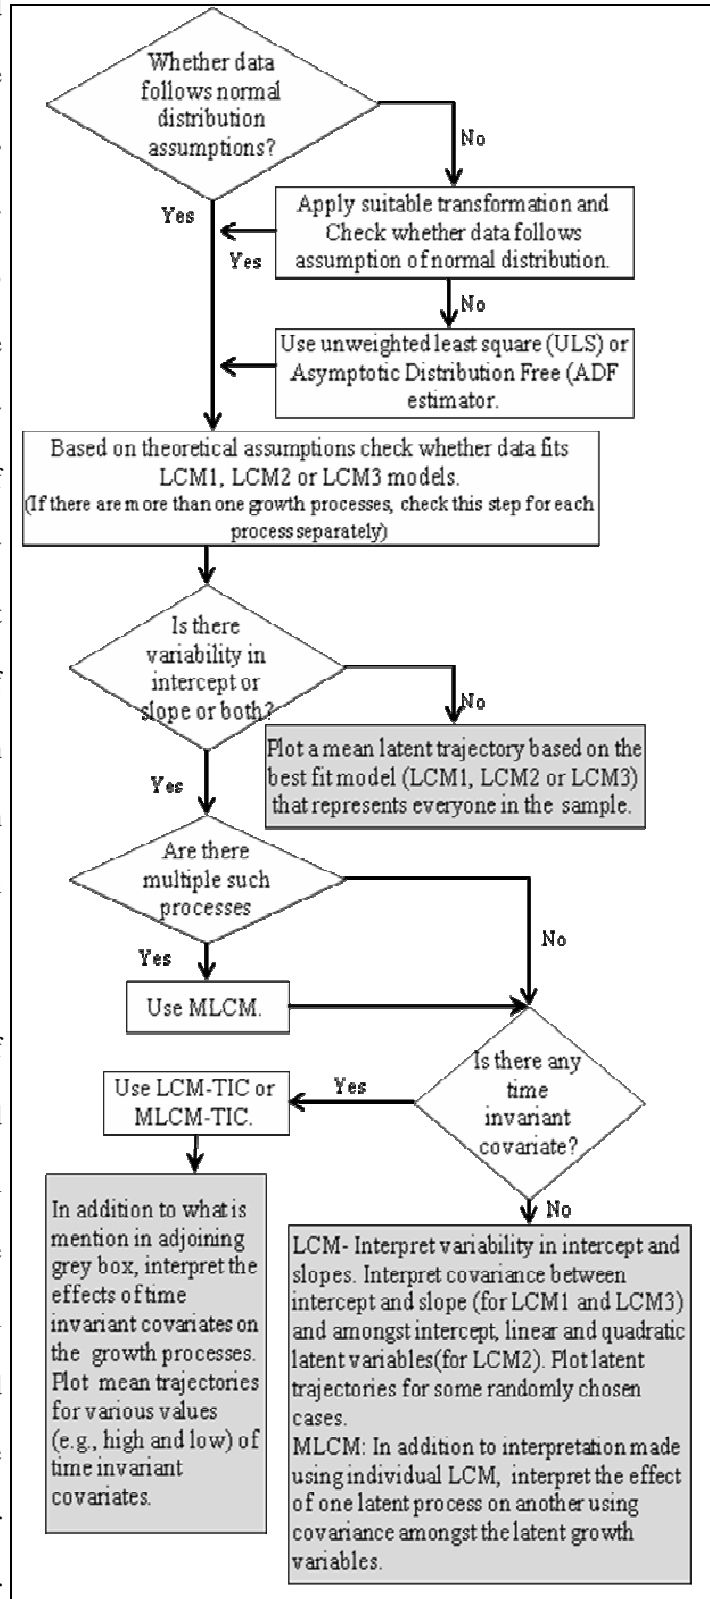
Whether data follows normal distribution assumptions?

No

Yes

Apply suitable transformation and Check whether data follows assumption of normal distribution.

Yes

No

Use unweighted least square (ULS) or Asymptotic Distribution Free (ADF estimator.

Based on theoretical assumptions check whether data fits LCM1, LCM2 or LCM3 models.
(If there are more than one growth processes, check this step for each process separately)

Is there variability in intercept or slope or both?

No

Plot a mean latent trajectory based on the best fit model (LCM1, LCM2 or LCM3) that represents everyone in the sample.

Yes

Are there multiple such processes

No

Yes

Use MLCM.

Is there any time invariant covariate?

Yes

Use LCM-TIC or MLCM-TIC.

No

In addition to what is mention in adjoining grey box, interpret the effects of time invariant covariates on the growth processes. Plot mean trajectories for various values (e.g., high and low) of time invariant covariates.

LCM- Interpret variability in intercept and slopes. Interpret covariance between intercept and slope (for LCM1 and LCM3) and amongst intercept, linear and quadratic latent variables(for LCM2). Plot latent trajectories for some randomly chosen cases.
MLCM: In addition to interpretation made using individual LCM, interpret the effect of one latent process on another using covariance amongst the latent growth variables.